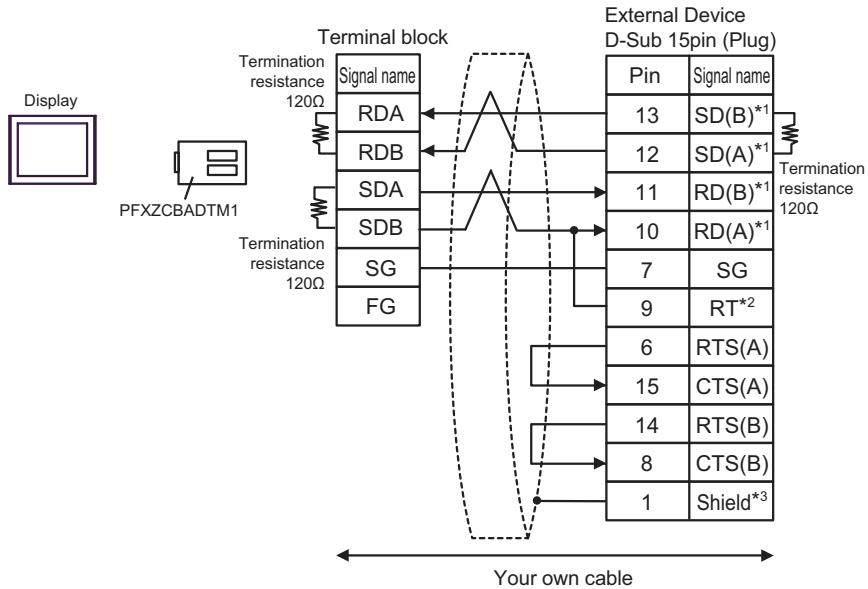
Display

PFXZCBADTM1

Terminal block

Termination resistance 120Ω

| Signal name |
|---|
| RDA |
| RDB |
| SDA |
| SDB |
| SG |
| FG |

Termination resistance 120Ω

External Device
D-Sub 15pin (Plug)

| Pin | Signal name |
|---|---|
| 13 | SD(B)$^{*1}$ |
| 12 | SD(A)$^{*1}$ |
| 11 | RD(B)$^{*1}$ |
| 10 | RD(A)$^{*1}$ |
| 7 | SG |
| 9 | RT$^{*2}$ |
| 6 | RTS(A) |
| 15 | CTS(A) |
| 14 | RTS(B) |
| 8 | CTS(B) |
| 1 | Shield$^{*3}$ |

Termination resistance 120Ω

Your own cable